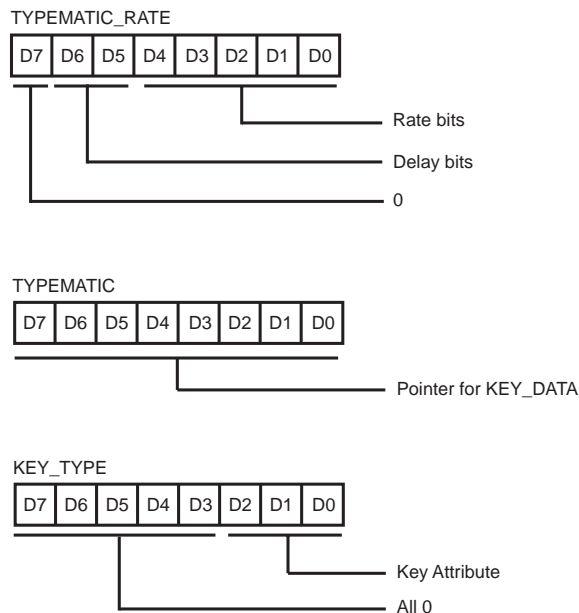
TYPEMATIC_RATE

| D7 | D6 | D5 | D4 | D3 | D2 | D1 | D0 |
|---|---|---|---|---|---|---|---|

Rate bits

Delay bits

0

TYPEMATIC

| D7 | D6 | D5 | D4 | D3 | D2 | D1 | D0 |
|---|---|---|---|---|---|---|---|

Pointer for KEY_DATA

KEY_TYPE

| D7 | D6 | D5 | D4 | D3 | D2 | D1 | D0 |
|---|---|---|---|---|---|---|---|

Key Attribute

All 0